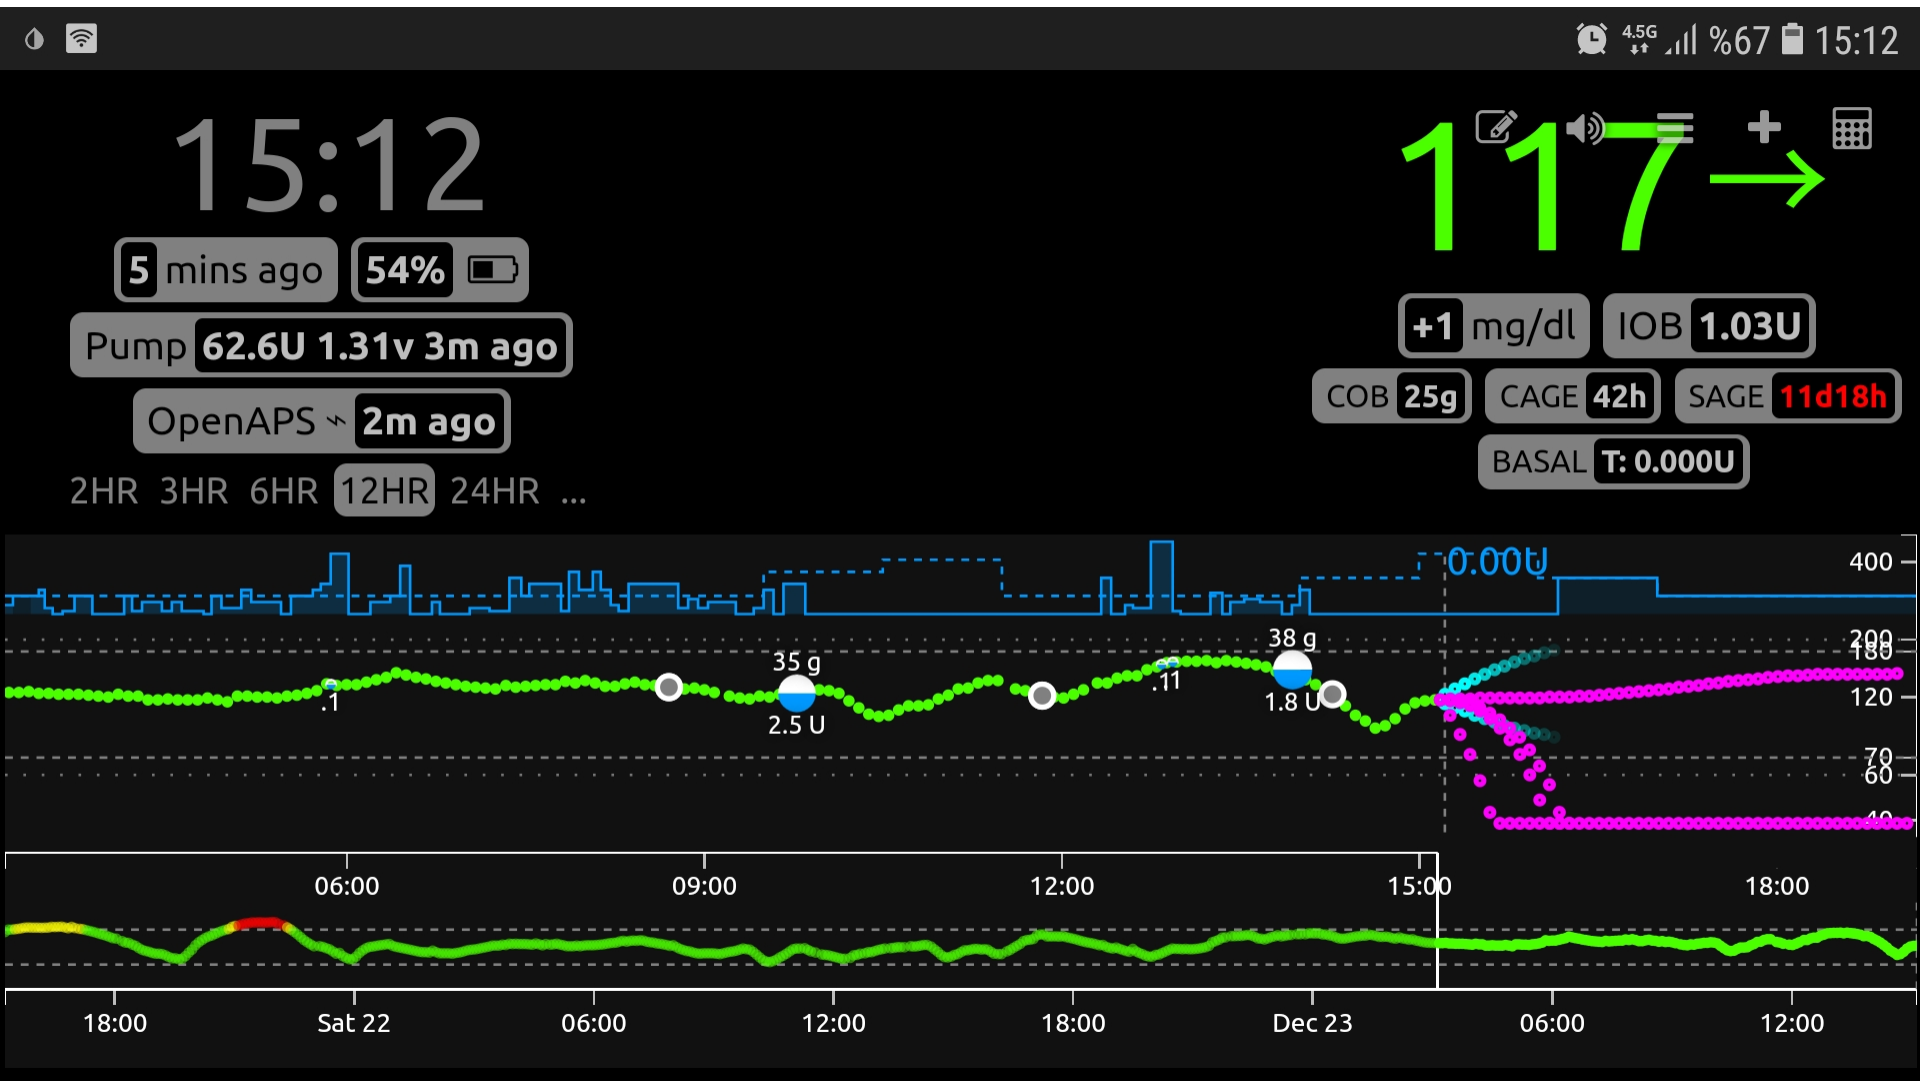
4.5G %67 15:12

15:12

5 mins ago 54%

Pump 62.6U 1.31v 3m ago

OpenAPS 2m ago

2HR 3HR 6HR 12HR 24HR ...

117 →

+1 mg/dl IOB 1.03U

COB 25g CAGE 42h SAGE 11d18h

BASAL T: 0.000U

0.00U

400
200
180
120
70
60
40

35 g
2.5 U
.1
.11
38 g
1.8 U

06:00 09:00 12:00 15:00 18:00

18:00 Sat 22 06:00 12:00 18:00 Dec 23 06:00 12:00